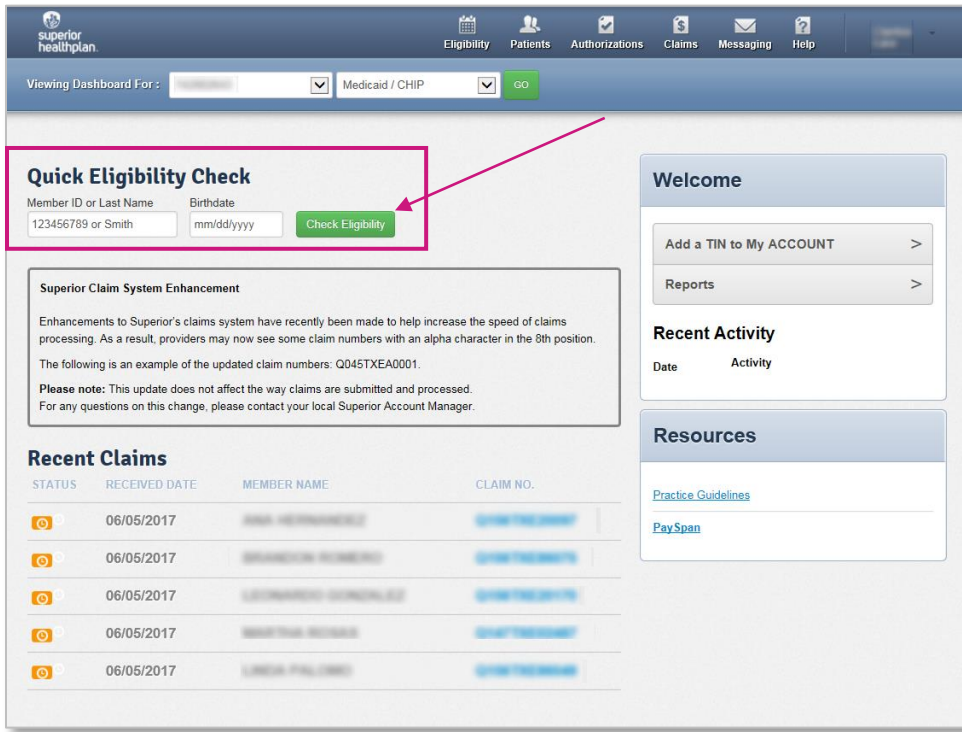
superior healthplan.

Eligibility Patients Authorizations Claims Messaging Help

Viewing Dashboard For : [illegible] Medicaid / CHIP GO

Quick Eligibility Check
Member ID or Last Name
123456789 or Smith
Birthdate
mm/dd/yyyy
Check Eligibility

Superior Claim System Enhancement

Enhancements to Superior's claims system have recently been made to help increase the speed of claims processing. As a result, providers may now see some claim numbers with an alpha character in the 8th position.

The following is an example of the updated claim numbers: Q045TXEA0001.

**Please note:** This update does not affect the way claims are submitted and processed.
For any questions on this change, please contact your local Superior Account Manager.

Recent Claims

| STATUS | RECEIVED DATE | MEMBER NAME | CLAIM NO. |
|---|---|---|---|
| | 06/05/2017 | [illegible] | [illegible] |
| | 06/05/2017 | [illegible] | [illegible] |
| | 06/05/2017 | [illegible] | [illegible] |
| | 06/05/2017 | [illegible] | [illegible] |
| | 06/05/2017 | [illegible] | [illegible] |

Welcome

Add a TIN to My ACCOUNT >

Reports >

Recent Activity

Date Activity

Resources

Practice Guidelines

PaySpan